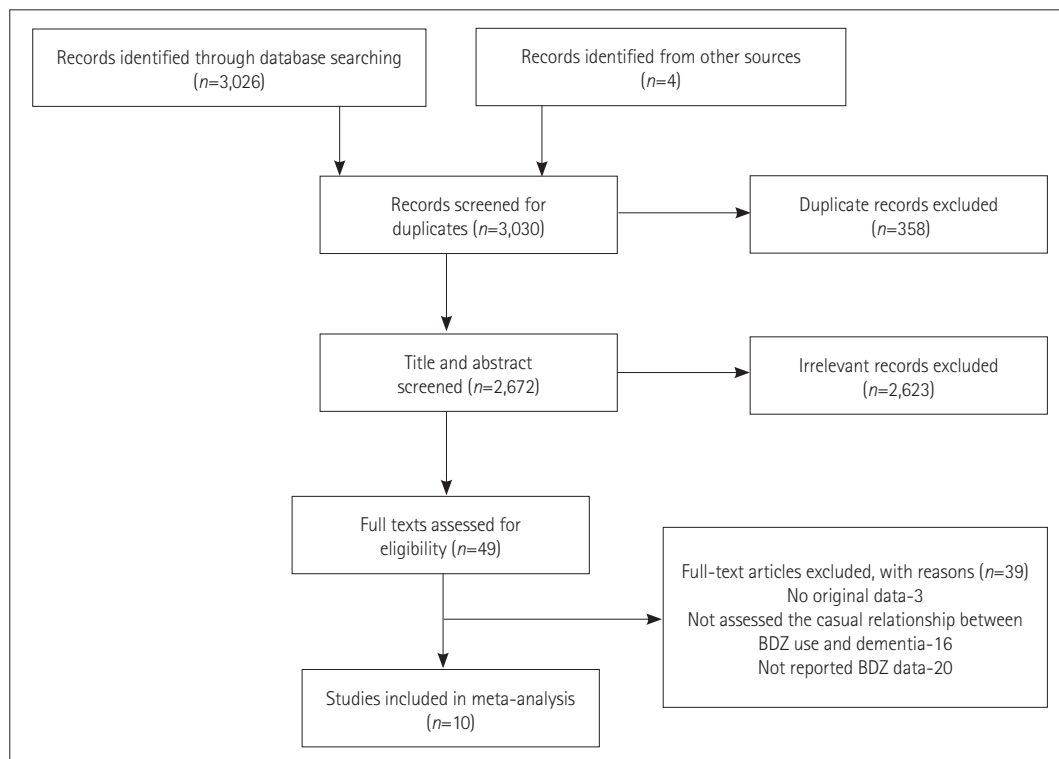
Records identified through database searching ($n$=3,026)

Records identified from other sources ($n$=4)

Records screened for duplicates ($n$=3,030)

Duplicate records excluded ($n$=358)

Title and abstract screened ($n$=2,672)

Irrelevant records excluded ($n$=2,623)

Full texts assessed for eligibility ($n$=49)

Full-text articles excluded, with reasons ($n$=39)
No original data-3
Not assessed the casual relationship between BDZ use and dementia-16
Not reported BDZ data-20

Studies included in meta-analysis ($n$=10)